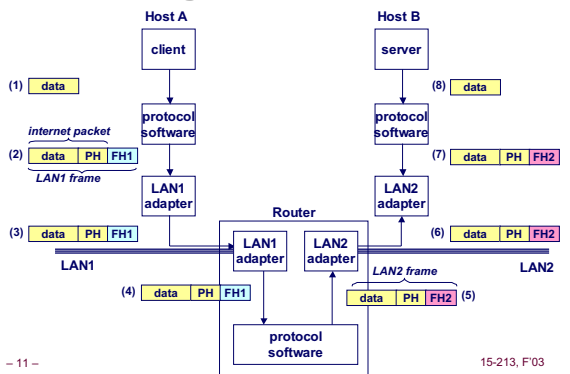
Host A

client

(1) data

protocol software

internet packet

(2) data | PH | FH1

LAN1 frame

LAN1 adapter

(3) data | PH | FH1

LAN1

Host B

server

(8) data

protocol software

(7) data | PH | FH2

LAN2 adapter

(6) data | PH | FH2

LAN2

Router

LAN1 adapter

LAN2 adapter

(4) data | PH | FH1

LAN2 frame

data | PH | FH2 (5)

protocol software

– 11 –

15-213, F'03